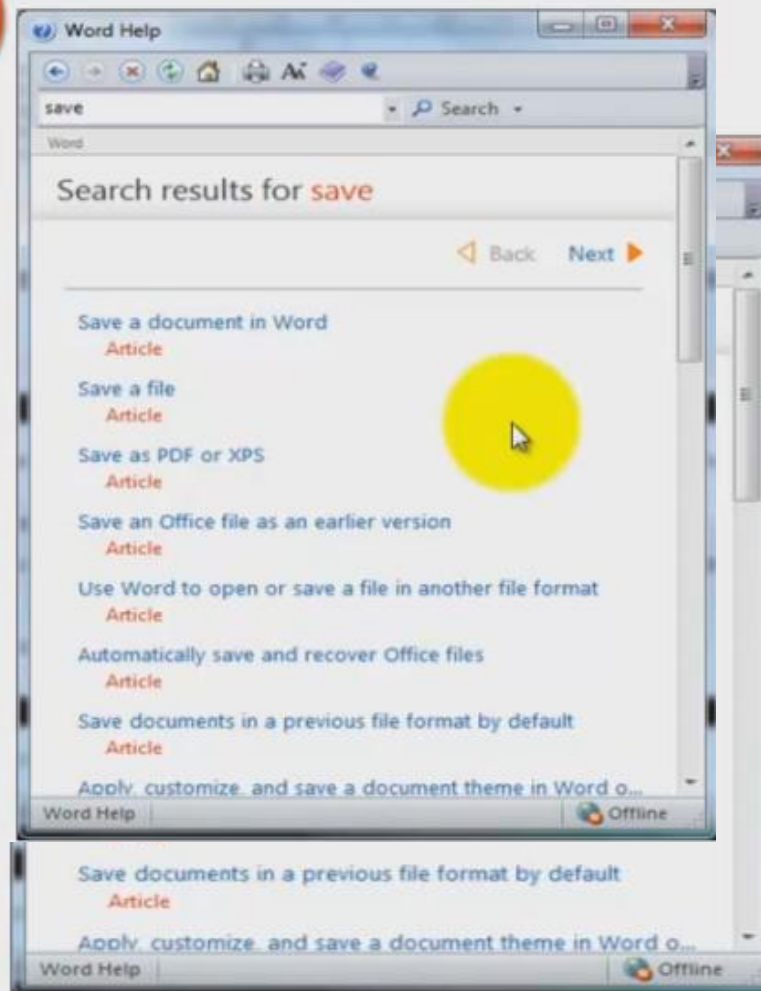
Word Help

save

Search

Word

Search results for save

Back Next

Save a document in Word
Article

Save a file
Article

Save as PDF or XPS
Article

Save an Office file as an earlier version
Article

Use Word to open or save a file in another file format
Article

Automatically save and recover Office files
Article

Save documents in a previous file format by default
Article

Apply, customize, and save a document theme in Word o...

Word Help

Offline

Save documents in a previous file format by default
Article

Apply, customize, and save a document theme in Word o...

Word Help

Offline